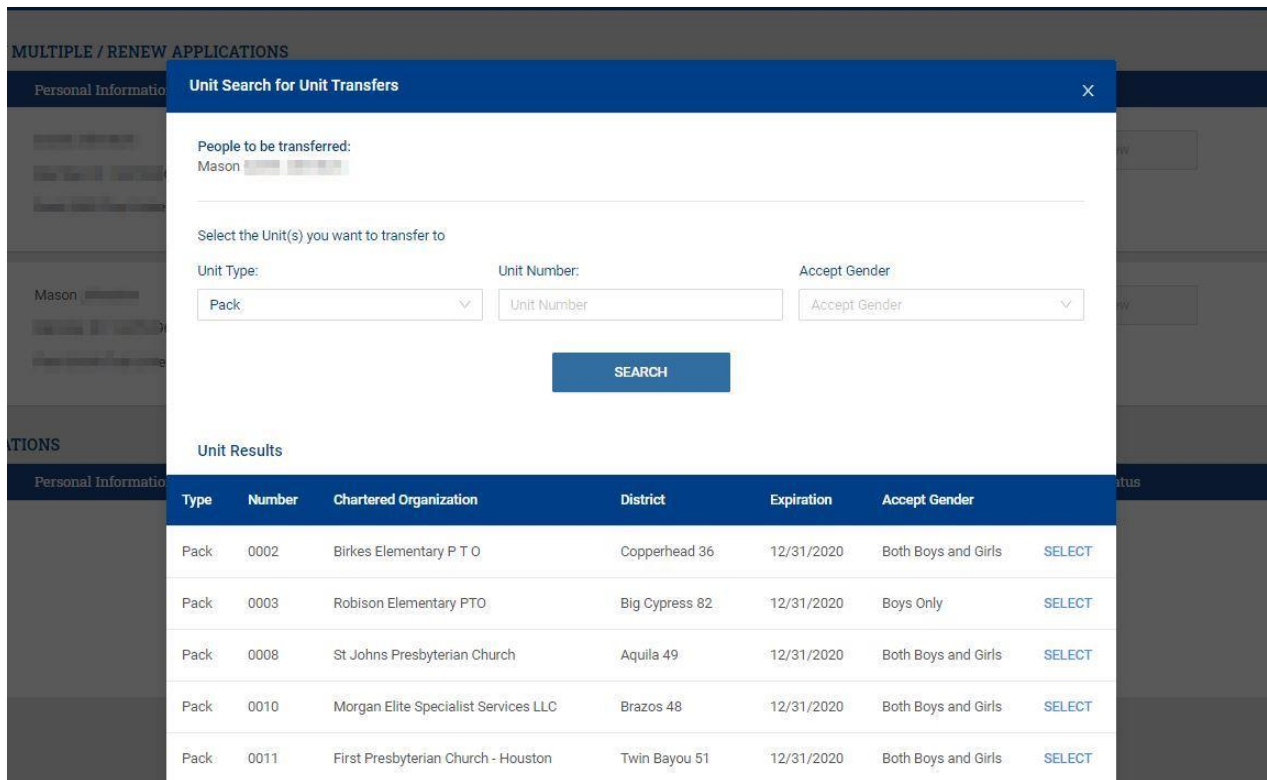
MULTIPLE / RENEW APPLICATIONS

Personal Informatio

Mason

ATIONS

Personal Informatio

tus

Unit Search for Unit Transfers

×

People to be transferred:
Mason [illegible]

Select the Unit(s) you want to transfer to

Unit Type:

Pack

Unit Number:

Unit Number

Accept Gender

Accept Gender

SEARCH

Unit Results

| Type | Number | Chartered Organization | District | Expiration | Accept Gender | |
|---|---|---|---|---|---|---|
| Pack | 0002 | Birkes Elementary P T O | Copperhead 36 | 12/31/2020 | Both Boys and Girls | SELECT |
| Pack | 0003 | Robison Elementary PTO | Big Cypress 82 | 12/31/2020 | Boys Only | SELECT |
| Pack | 0008 | St Johns Presbyterian Church | Aquila 49 | 12/31/2020 | Both Boys and Girls | SELECT |
| Pack | 0010 | Morgan Elite Specialist Services LLC | Brazos 48 | 12/31/2020 | Both Boys and Girls | SELECT |
| Pack | 0011 | First Presbyterian Church - Houston | Twin Bayou 51 | 12/31/2020 | Both Boys and Girls | SELECT |